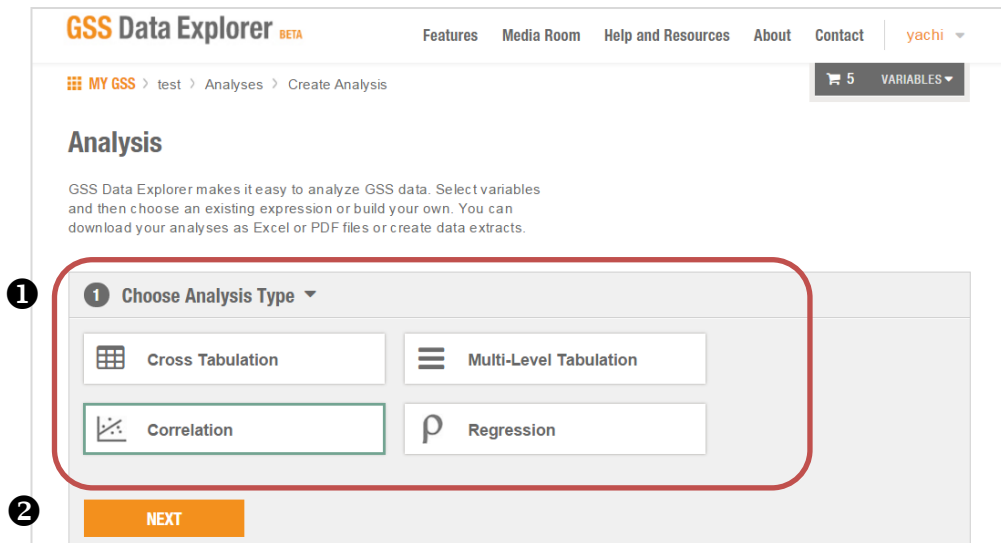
GSS Data Explorer BETA

Features Media Room Help and Resources About Contact yachi

MY GSS > test > Analyses > Create Analysis

5 VARIABLES

Analysis

GSS Data Explorer makes it easy to analyze GSS data. Select variables and then choose an existing expression or build your own. You can download your analyses as Excel or PDF files or create data extracts.

❶

1 Choose Analysis Type

Cross Tabulation

Multi-Level Tabulation

Correlation

Regression

❷

NEXT